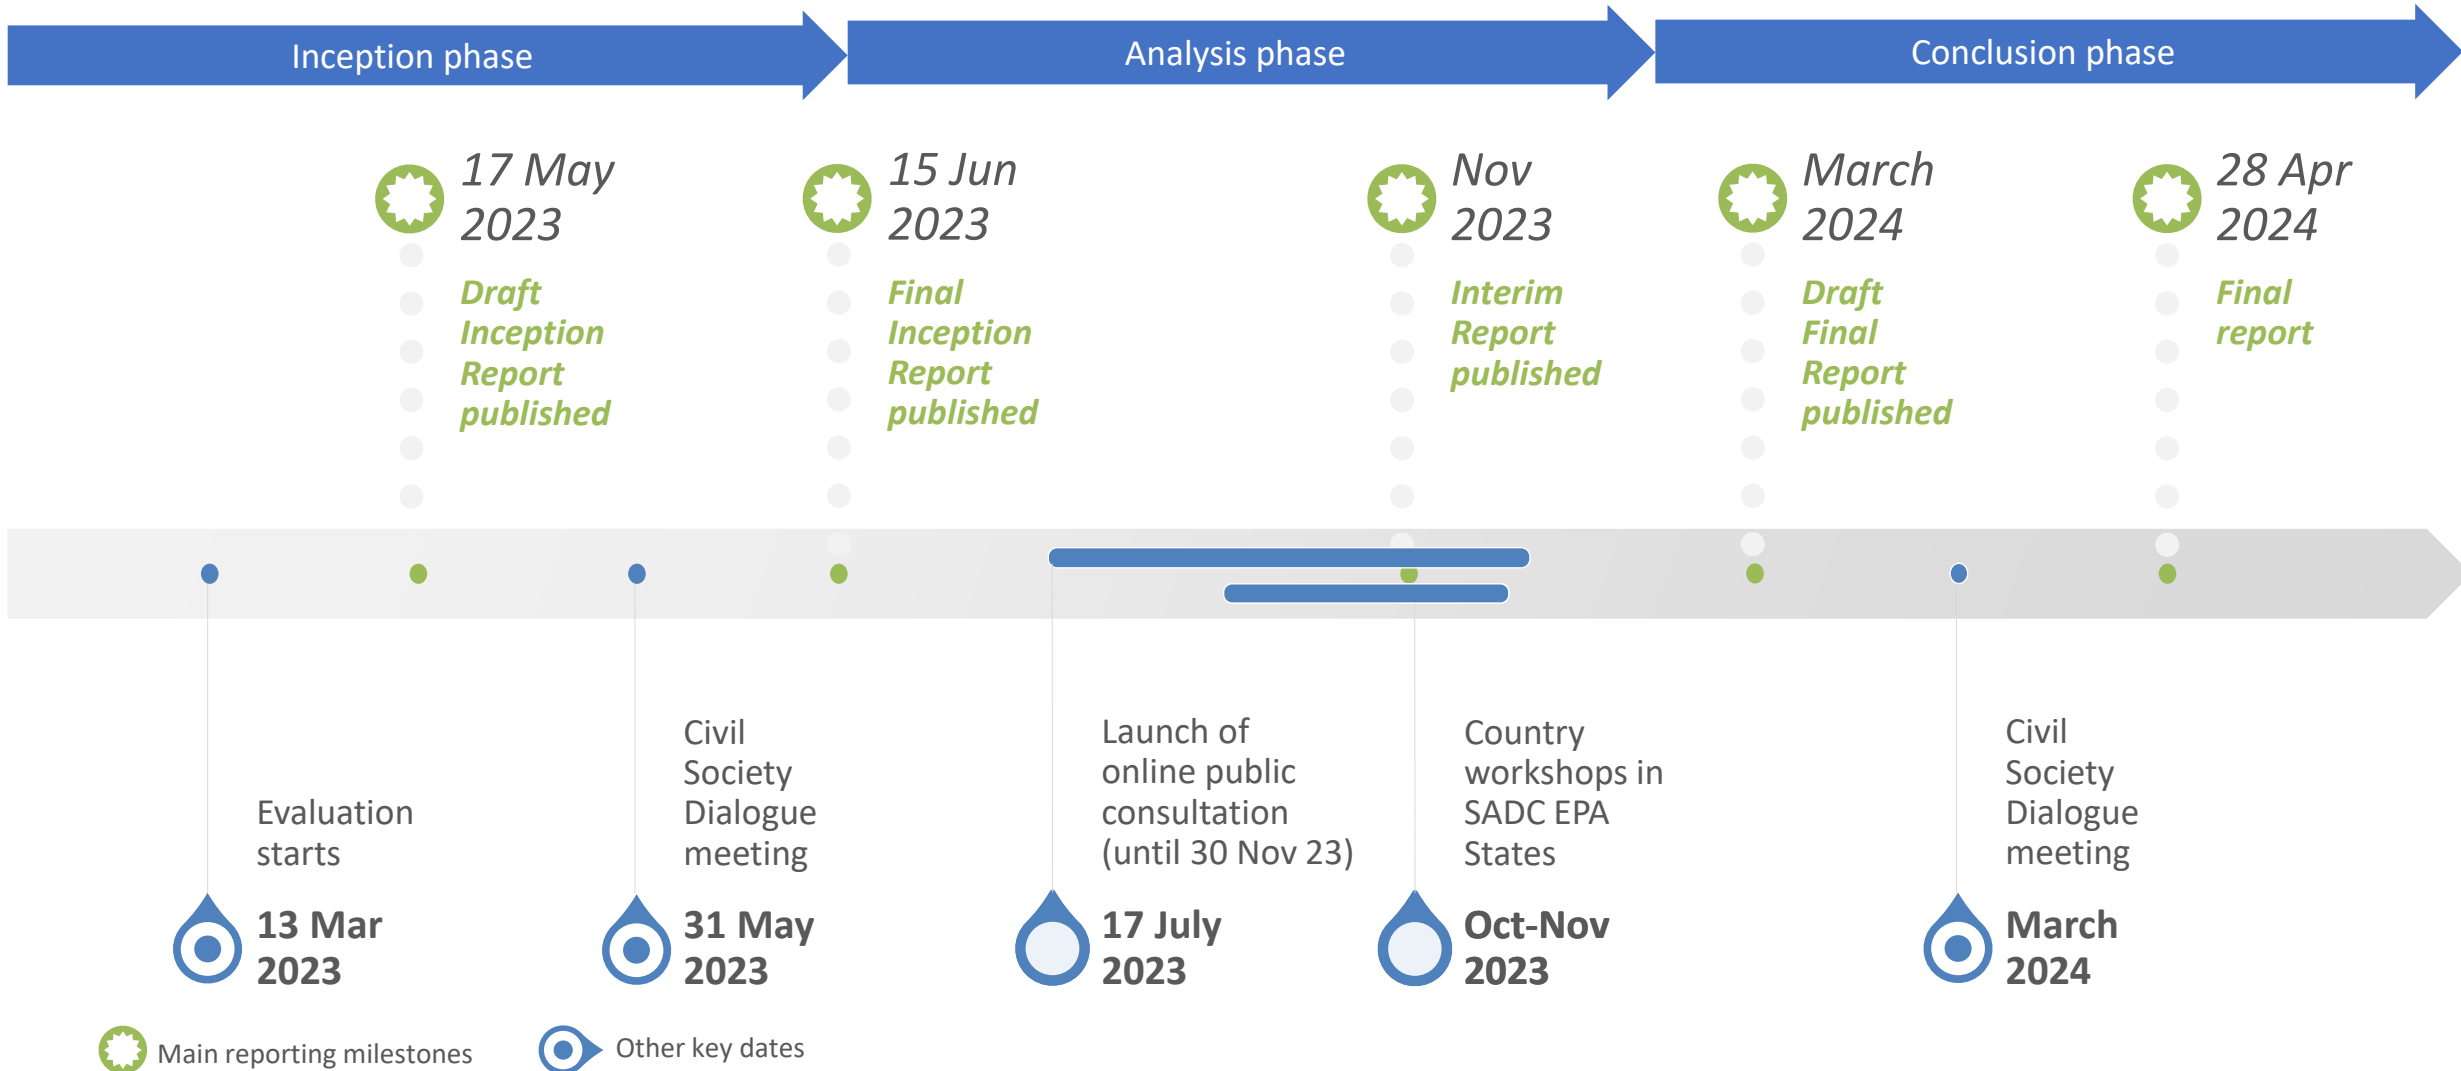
Inception phase

Analysis phase

Conclusion phase

17 May 2023

Draft Inception Report published

15 Jun 2023

Final Inception Report published

Nov 2023

Interim Report published

March 2024

Draft Final Report published

28 Apr 2024

Final report

Evaluation starts

13 Mar 2023

Civil Society Dialogue meeting

31 May 2023

Launch of online public consultation (until 30 Nov 23)

17 July 2023

Country workshops in SADC EPA States

Oct-Nov 2023

Civil Society Dialogue meeting

March 2024

Main reporting milestones

Other key dates